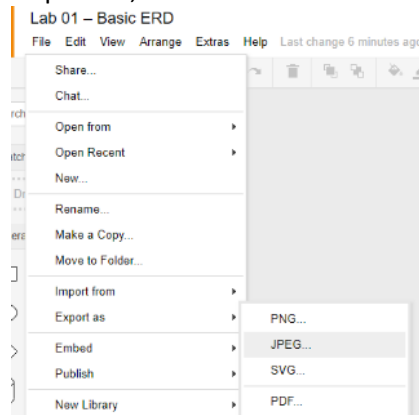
Lab 01 – Basic ERD

File Edit View Arrange Extras Help Last change 6 minutes ago

Share...
Chat...
Open from
Open Recent
New...
Rename...
Make a Copy...
Move to Folder...
Import from
Export as
Embed
Publish
New Library

PNG...
JPEG...
SVG...
PDF...